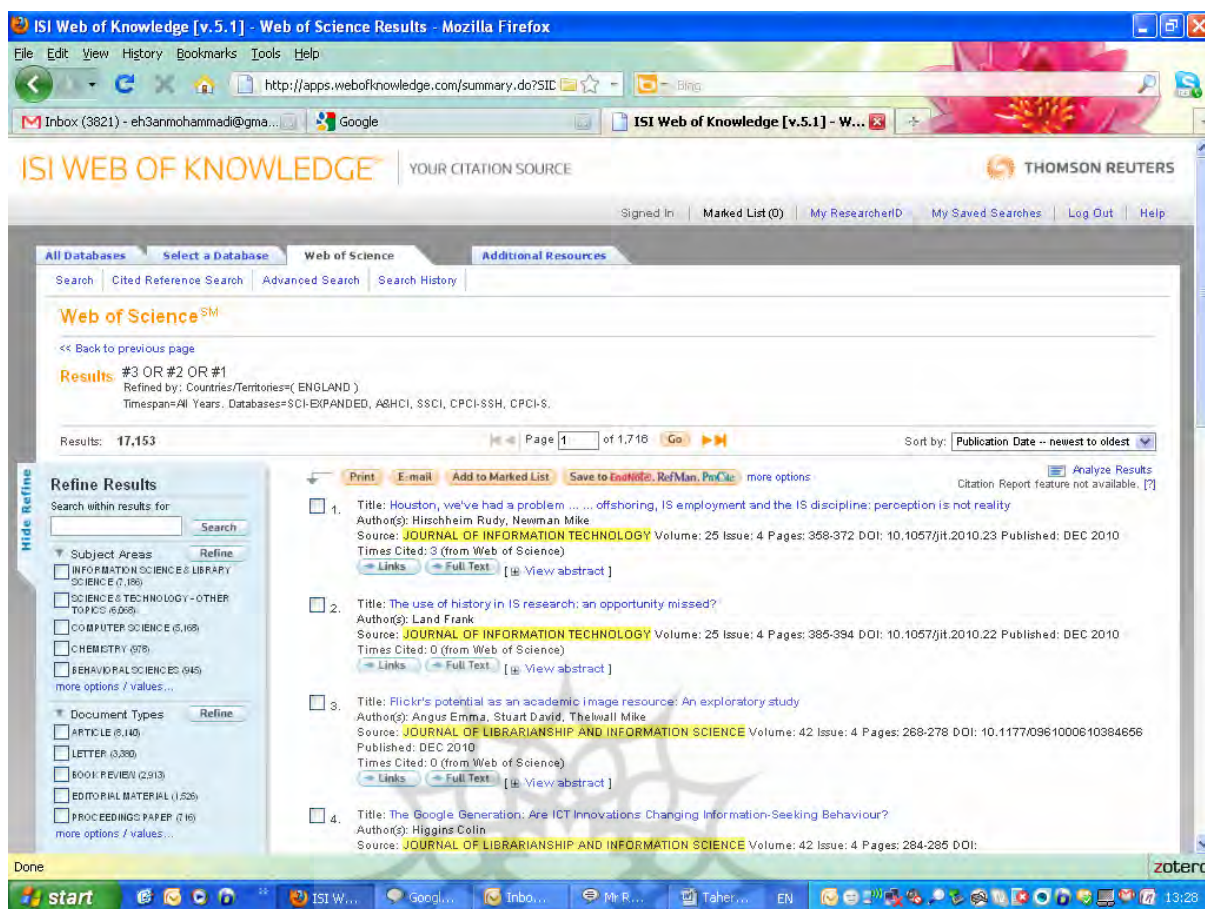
ISI Web of Knowledge [v.5.1] - Web of Science Results - Mozilla Firefox

File Edit View History Bookmarks Tools Help

http://apps.webofknowledge.com/summary.do?SID

Bing

Inbox (3821) - eh3anmohammadi@gma...

Google

ISI Web of Knowledge [v.5.1] - W...

ISI WEB OF KNOWLEDGE™ YOUR CITATION SOURCE

THOMSON REUTERS

Signed In | Marked List (0) | My ResearcherID | My Saved Searches | Log Out | Help

All Databases | Select a Database | Web of Science | Additional Resources

Search | Cited Reference Search | Advanced Search | Search History

Web of Science$^{SM}$

<< Back to previous page

Results #3 OR #2 OR #1
Refined by: Countries/Territories=( ENGLAND )
Timespan=All Years. Databases=SCI-EXPANDED, A&HCI, SSCI, CPCI-SSH, CPCI-S.

Results: 17,153

Page 1 of 1,716 Go

Sort by: Publication Date -- newest to oldest

Hide Refine

Refine Results

Search within results for

Search

Subject Areas Refine

INFORMATION SCIENCE & LIBRARY SCIENCE (7,186)

SCIENCE & TECHNOLOGY - OTHER TOPICS (6,068)

COMPUTER SCIENCE (5,168)

CHEMISTRY (978)

BEHAVIORAL SCIENCES (945)

more options / values...

Document Types Refine

ARTICLE (8,140)

LETTER (3,380)

BOOK REVIEW (2,913)

EDITORIAL MATERIAL (1,526)

PROCEEDINGS PAPER (716)

more options / values...

Print E-mail Add to Marked List Save to EndNote, RefMan, ProCite more options

Analyze Results
Citation Report feature not available. [?]

1. Title: Houston, we've had a problem ... ... offshoring, IS employment and the IS discipline: perception is not reality
Author(s): Hirschheim Rudy, Newman Mike
Source: JOURNAL OF INFORMATION TECHNOLOGY Volume: 25 Issue: 4 Pages: 358-372 DOI: 10.1057/jit.2010.23 Published: DEC 2010
Times Cited: 3 (from Web of Science)
Links Full Text [View abstract ]

2. Title: The use of history in IS research: an opportunity missed?
Author(s): Land Frank
Source: JOURNAL OF INFORMATION TECHNOLOGY Volume: 25 Issue: 4 Pages: 385-394 DOI: 10.1057/jit.2010.22 Published: DEC 2010
Times Cited: 0 (from Web of Science)
Links Full Text [View abstract ]

3. Title: Flickr's potential as an academic image resource: An exploratory study
Author(s): Angus Emma, Stuart David, Thelwall Mike
Source: JOURNAL OF LIBRARIANSHIP AND INFORMATION SCIENCE Volume: 42 Issue: 4 Pages: 268-278 DOI: 10.1177/0961000610384656 Published: DEC 2010
Times Cited: 0 (from Web of Science)
Links Full Text [View abstract ]

4. Title: The Google Generation: Are ICT Innovations Changing Information-Seeking Behaviour?
Author(s): Higgins Colin
Source: JOURNAL OF LIBRARIANSHIP AND INFORMATION SCIENCE Volume: 42 Issue: 4 Pages: 284-285 DOI:

Done

zotero

start ISI W... Googl... Inbo... Mr R... Taher... EN 13:28